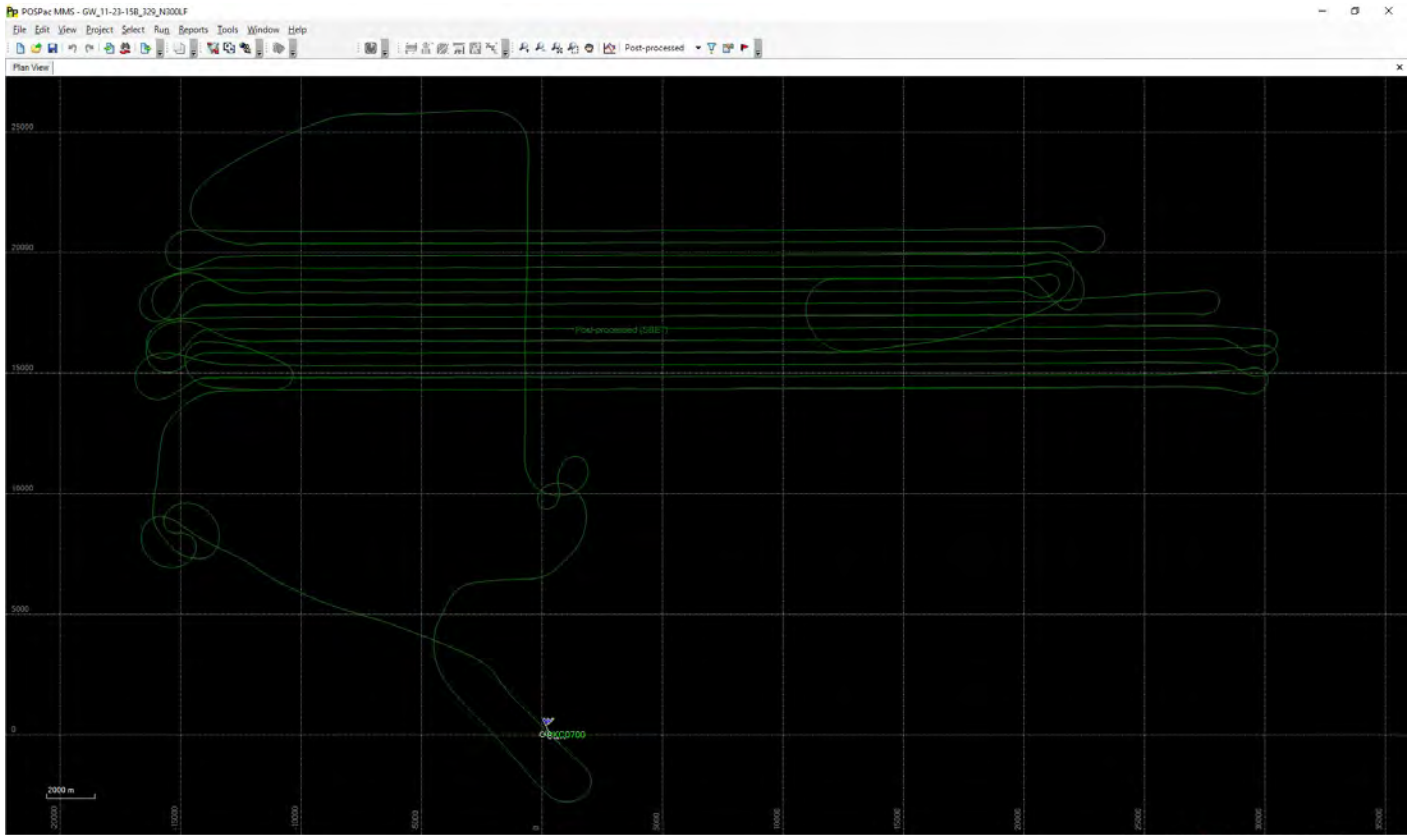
Pp POSPac MMS - GW_11-23-15B_329_N300LF

File Edit View Project Select Run Reports Tools Window Help

Post-processed

Plan View

25000

20000

15000

10000

5000

0

Post-processed (SBET)

BCC0700

2000 m

-20000

-15000

-10000

-5000

0

5000

10000

15000

20000

25000

30000

35000